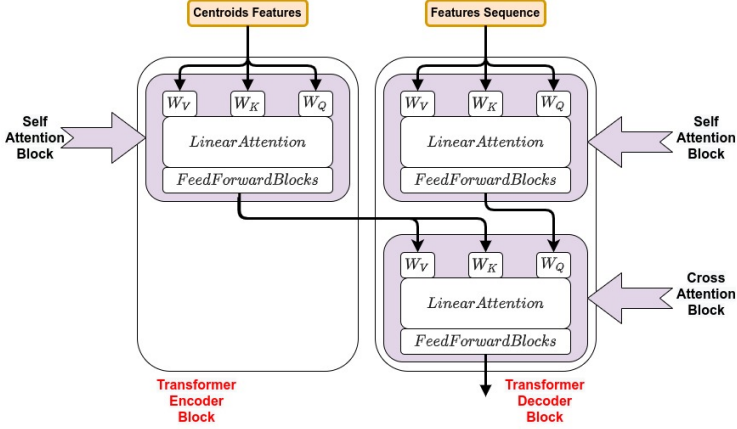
Centroids Features

Features Sequence

Self Attention Block

$W_V$ $W_K$ $W_Q$

$LinearAttention$

$FeedForwardBlocks$

$W_V$ $W_K$ $W_Q$

$LinearAttention$

$FeedForwardBlocks$

Self Attention Block

$W_V$ $W_K$ $W_Q$

$LinearAttention$

$FeedForwardBlocks$

Cross Attention Block

Transformer Encoder Block

Transformer Decoder Block